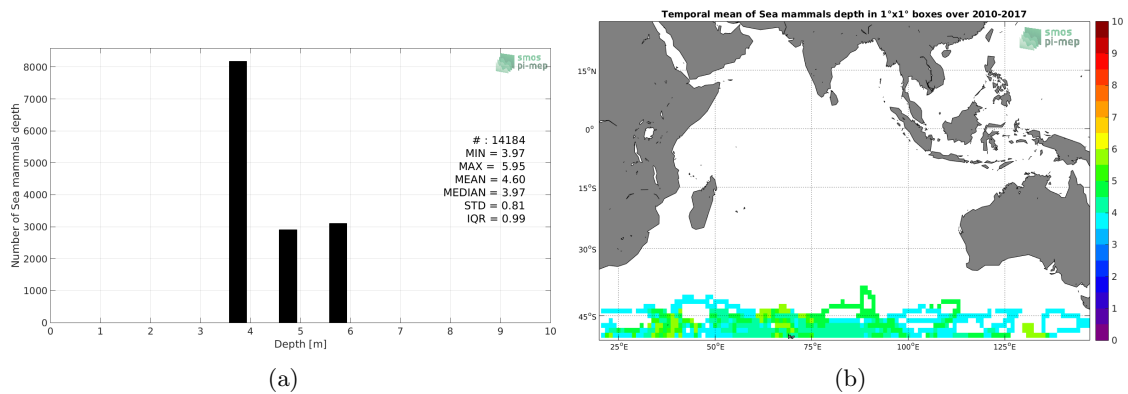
smos pi-mep

Number of Sea mammals depth

8000
7000
6000
5000
4000
3000
2000
1000
0

0 1 2 3 4 5 6 7 8 9 10

Depth [m]

# : 14184
MIN = 3.97
MAX = 5.95
MEAN = 4.60
MEDIAN = 3.97
STD = 0.81
IQR = 0.99

(a)

Temporal mean of Sea mammals depth in 1°x1° boxes over 2010-2017

smos pi-mep

15°N
0°
15°S
30°S
45°S

25°E 50°E 75°E 100°E 125°E

10
9
8
7
6
5
4
3
2
1
0

(b)